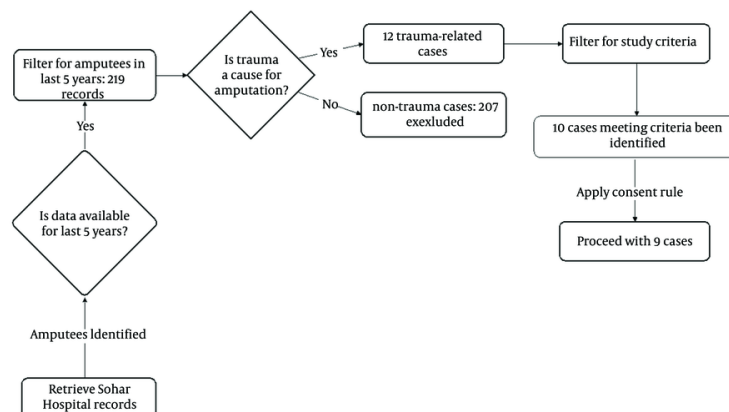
Retrieve Sohar Hospital records

Amputees Identified

Is data available for last 5 years?

Yes

Filter for amputees in last 5 years: 219 records

Is trauma a cause for amputation?

Yes

12 trauma-related cases

No

non-trauma cases: 207 exexluded

Filter for study criteria

10 cases meeting criteria been identified

Apply consent rule

Proceed with 9 cases